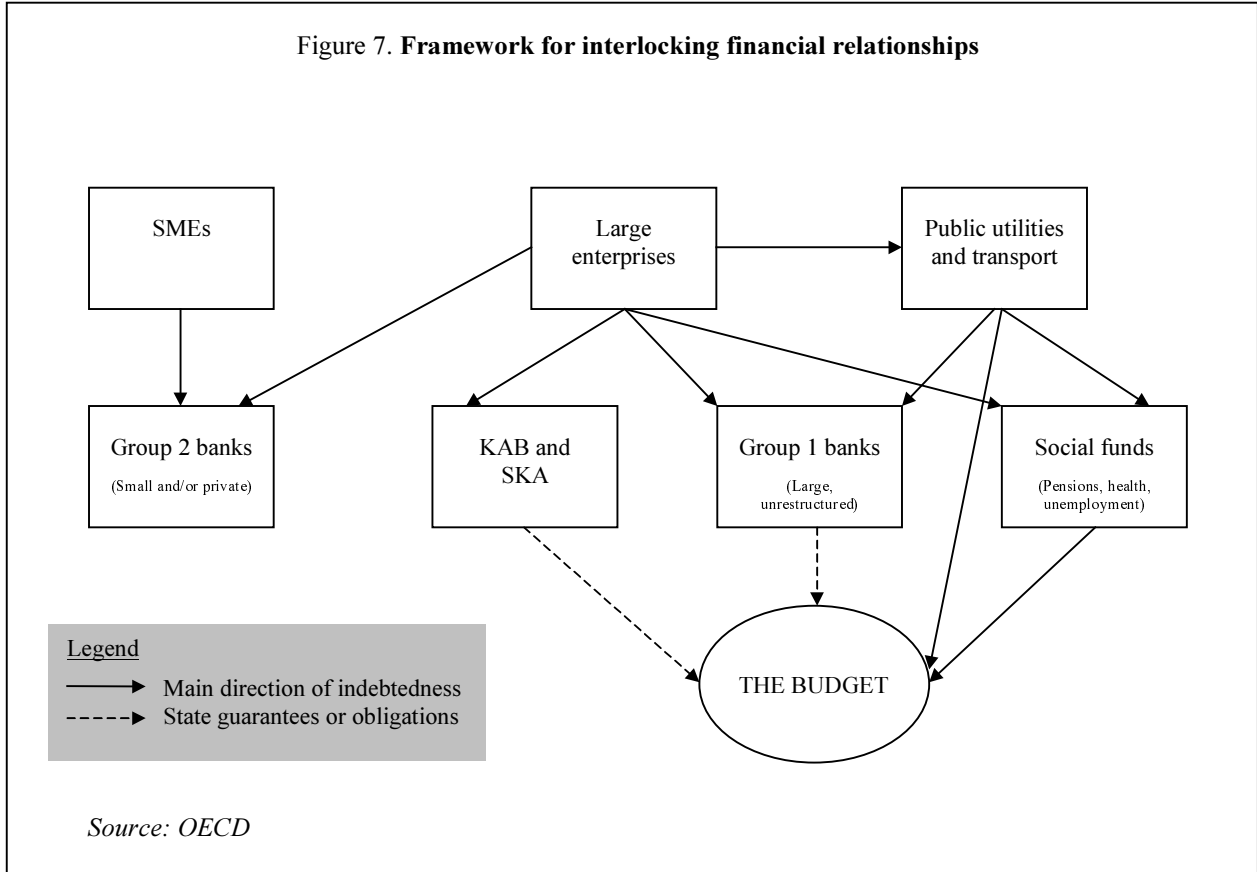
Figure 7. **Framework for interlocking financial relationships**

SMEs

Large enterprises

Public utilities and transport

Group 2 banks
(Small and/or private)

KAB and SKA

Group 1 banks
(Large, unrestructured)

Social funds
(Pensions, health, unemployment)

THE BUDGET

Legend
Main direction of indebtedness
State guarantees or obligations

*Source: OECD*